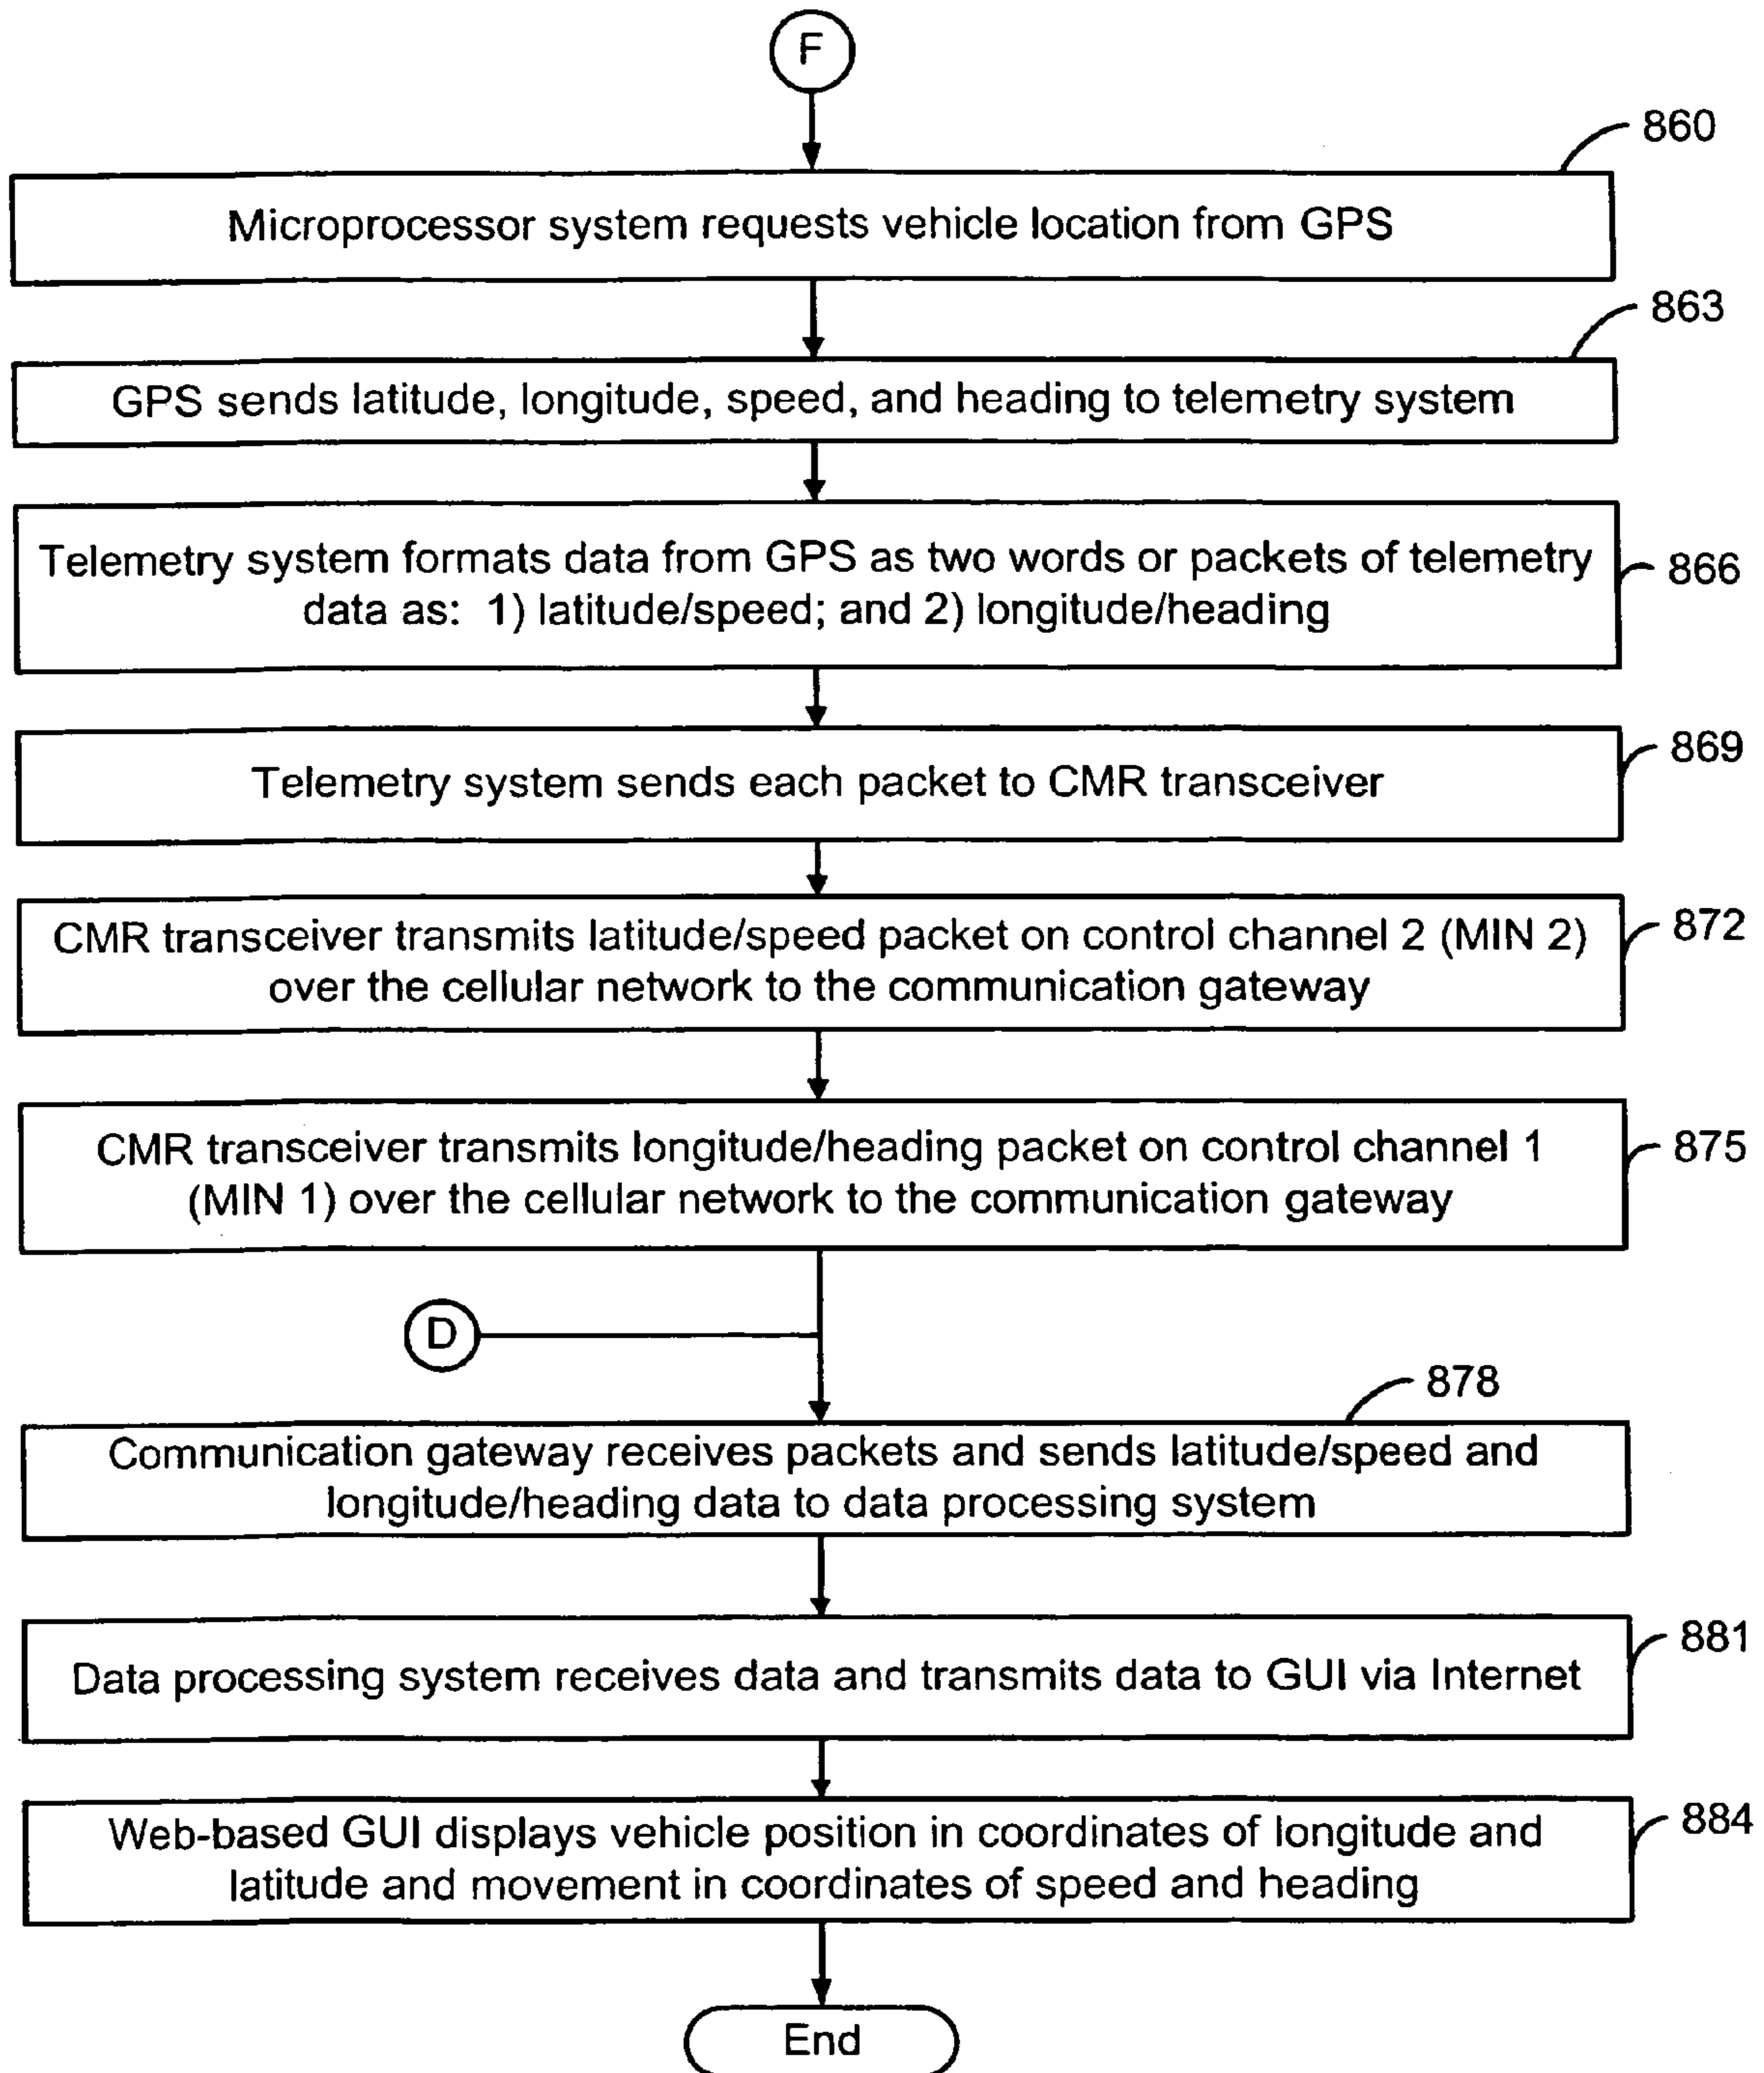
F

860

Microprocessor system requests vehicle location from GPS

863

GPS sends latitude, longitude, speed, and heading to telemetry system

Telemetry system formats data from GPS as two words or packets of telemetry data as: 1) latitude/speed; and 2) longitude/heading

866

Telemetry system sends each packet to CMR transceiver

869

CMR transceiver transmits latitude/speed packet on control channel 2 (MIN 2) over the cellular network to the communication gateway

872

CMR transceiver transmits longitude/heading packet on control channel 1 (MIN 1) over the cellular network to the communication gateway

875

D

878

Communication gateway receives packets and sends latitude/speed and longitude/heading data to data processing system

Data processing system receives data and transmits data to GUI via Internet

881

Web-based GUI displays vehicle position in coordinates of longitude and latitude and movement in coordinates of speed and heading

884

End